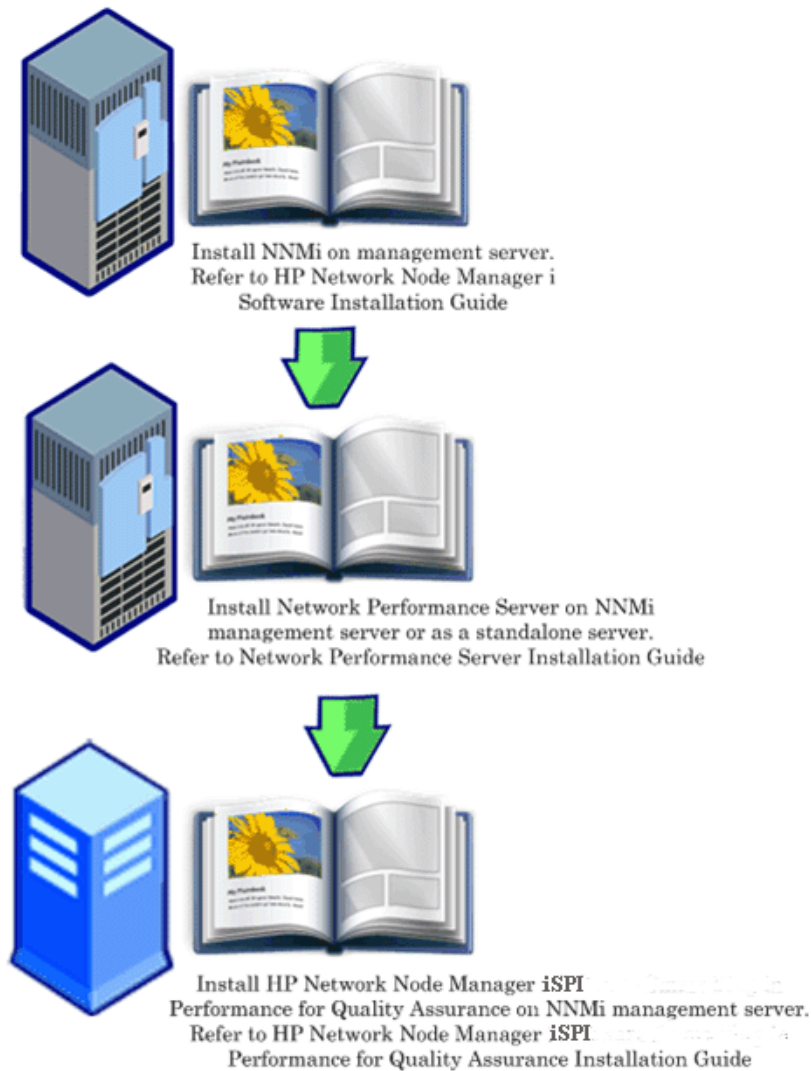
My Photobook

Install NNMi on management server.
Refer to HP Network Node Manager i Software Installation Guide

My Photobook

Install Network Performance Server on NNMi management server or as a standalone server.
Refer to Network Performance Server Installation Guide

My Photobook

Install HP Network Node Manager iSPI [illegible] Performance for Quality Assurance on NNMi management server.
Refer to HP Network Node Manager iSPI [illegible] Performance for Quality Assurance Installation Guide